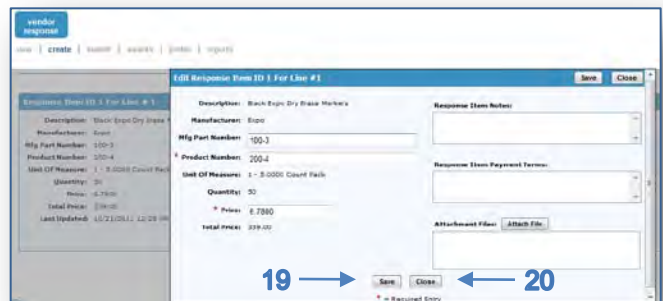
vendor response

view | create | submit | awards | invites | reports

Response Item ID 1 For Line # 1

Description: Black Expo Dry Erase M
Manufacturer: Expo
Mfg Part Number: 100-3
Product Number: 200-4
Unit Of Measure: 1 - 5.0000 Count Pack
Quantity: 50
Price: 6.7800
Total Price: 339.00
Last Updated: 10/21/2011 12:28 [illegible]

Edit Response Item ID 1 For Line #1

Save Close

Description: Black Expo Dry Erase Markers
Manufacturer: Expo
Mfg Part Number: 100-3
* Product Number: 200-4
Unit Of Measure: 1 - 5.0000 Count Pack
Quantity: 50
* Price: 6.7800
Total Price: 339.00

Response Item Notes:

Response Item Payment Terms:

Attachment Files: Attach File

19 Save Close 20

* = Required Entry